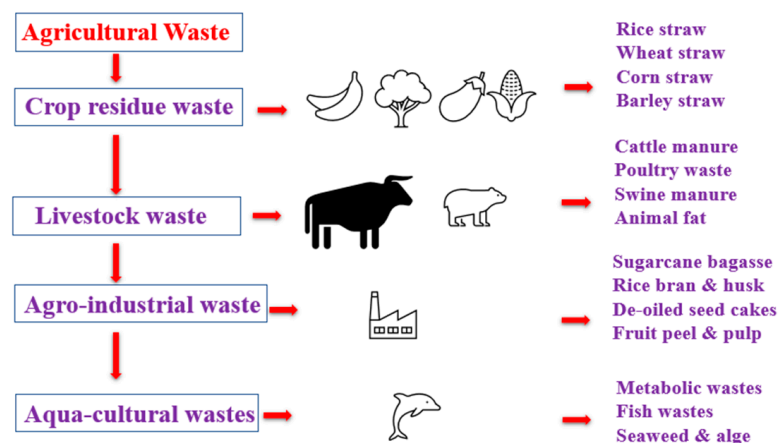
Agricultural Waste

Crop residue waste

Rice straw
Wheat straw
Corn straw
Barley straw

Livestock waste

Cattle manure
Poultry waste
Swine manure
Animal fat

Agro-industrial waste

Sugarcane bagasse
Rice bran & husk
De-oiled seed cakes
Fruit peel & pulp

Aqua-cultural wastes

Metabolic wastes
Fish wastes
Seaweed & alge